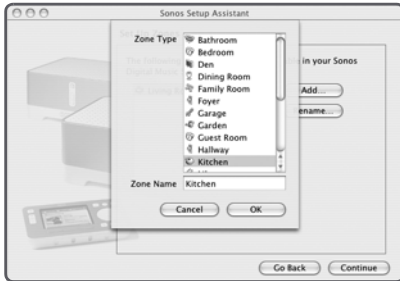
Sonos Setup Assistant

Zone Type
Bathroom
Bedroom
Den
Dining Room
Family Room
Foyer
Garage
Garden
Guest Room
Hallway
Kitchen

Zone Name Kitchen

Cancel OK

in your Sonos

Add...

ename...

Go Back Continue